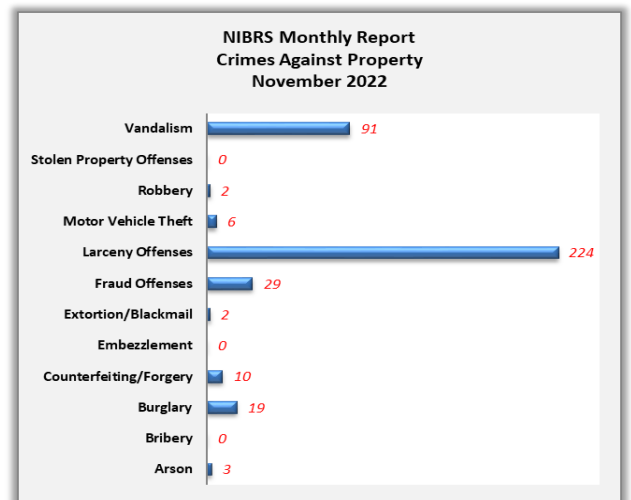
NIBRS Monthly Report
Crimes Against Property
November 2022

| Category | Value |
|---|---|
| Vandalism | 91 |
| Stolen Property Offenses | 0 |
| Robbery | 2 |
| Motor Vehicle Theft | 6 |
| Larceny Offenses | 224 |
| Fraud Offenses | 29 |
| Extortion/Blackmail | 2 |
| Embezzlement | 0 |
| Counterfeiting/Forgery | 10 |
| Burglary | 19 |
| Bribery | 0 |
| Arson | 3 |